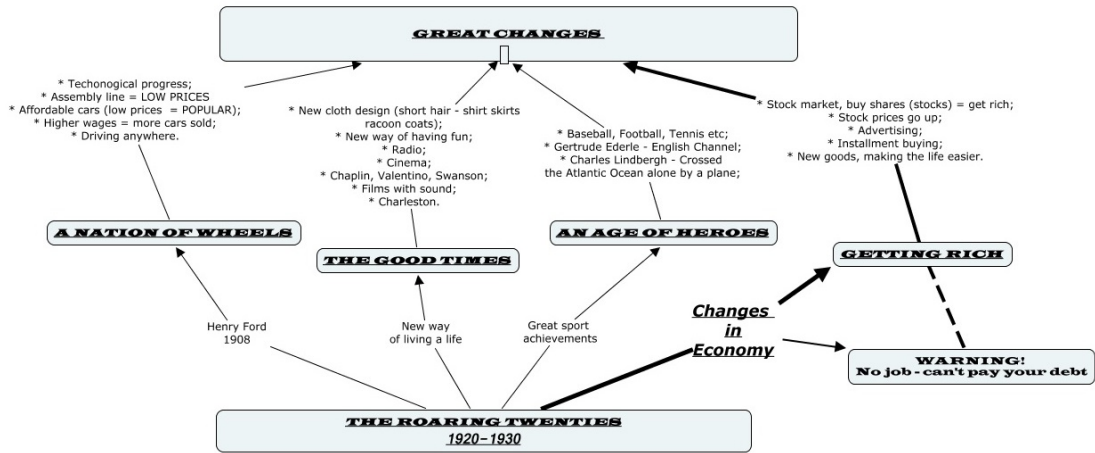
GREAT CHANGES

* Techonogical progress;
* Assembly line = LOW PRICES
* Affordable cars (low prices = POPULAR);
* Higher wages = more cars sold;
* Driving anywhere.

* New cloth design (short hair - shirt skirts racoon coats);
* New way of having fun;
* Radio;
* Cinema;
* Chaplin, Valentino, Swanson;
* Films with sound;
* Charleston.

* Baseball, Football, Tennis etc;
* Gertrude Ederle - English Channel;
* Charles Lindbergh - Crossed the Atlantic Ocean alone by a plane;

* Stock market, buy shares (stocks) = get rich;
* Stock prices go up;
* Advertising;
* Installment buying;
* New goods, making the life easier.

A NATION OF WHEELS

THE GOOD TIMES

AN AGE OF HEROES

GETTING RICH

Changes in Economy

Henry Ford
1908

New way
of living a life

Great sport
achievements

WARNING!
No job - can't pay your debt

THE ROARING TWENTIES
1920-1930